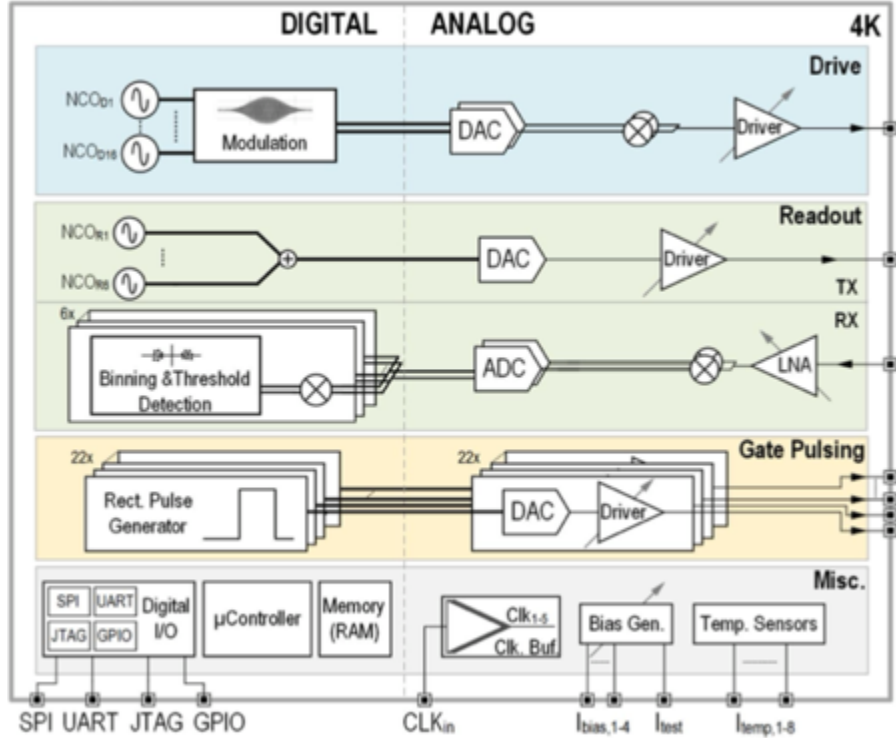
DIGITAL ANALOG 4K

Drive

$NCO_{D1}$

$NCO_{D16}$

Modulation

DAC

Driver

Readout

$NCO_{R1}$

$NCO_{R6}$

DAC

Driver

TX

6x

RX

Binning &Threshold Detection

ADC

LNA

Gate Pulsing

22x

Rect. Pulse Generator

22x

DAC

Driver

Misc.

SPI UART JTAG GPIO Digital I/O

μController

Memory (RAM)

$Clk_{1-5}$ Clk. Buf.

Bias Gen.

Temp. Sensors

SPI UART JTAG GPIO

$CLK_{in}$

$I_{bias,1-4}$ $I_{test}$ $I_{temp,1-8}$